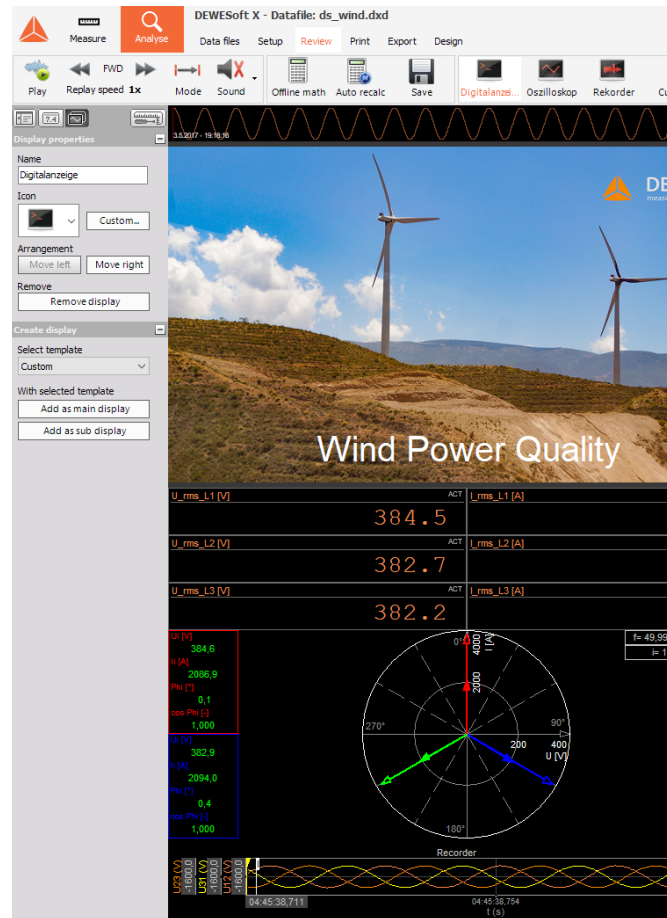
Measure

Analyse

DEWESoft X - Datafile: ds_wind.dxd

Data files Setup Review Print Export Design

Play

FWD

Replay speed 1x

Mode

Sound

Offline math

Auto recalc

Save

Digitalanzei...

Oszilloskop

Rekorder

Cu

Display properties

Name

Digitalanzeige

Icon

Custom...

Arrangement

Move left

Move right

Remove

Remove display

Create display

Select template

Custom

With selected template

Add as main display

Add as sub display

3.5.2017 - 19:18:16

DE

Wind Power Quality

U_rms_L1 [V]

ACT

384.5

I_rms_L1 [A]

U_rms_L2 [V]

ACT

382.7

I_rms_L2 [A]

U_rms_L3 [V]

ACT

382.2

I_rms_L3 [A]

Ui [V]

384,6

Ii [A]

2086,9

Phi [°]

0,1

cos Phi [-]

1,000

Ui [V]

382,9

Ii [A]

2094,0

Phi [°]

0,4

cos Phi [-]

1,000

0°

4000

2000

I [A]

270°

90°

200

400

U [V]

180°

f= 49,99

i= 1

Recorder

U23 (V) -1600,0

U31 (V) -1600,0

U12 (V) -1600,0

04:45:38,711

04:45:38,754

t (s)